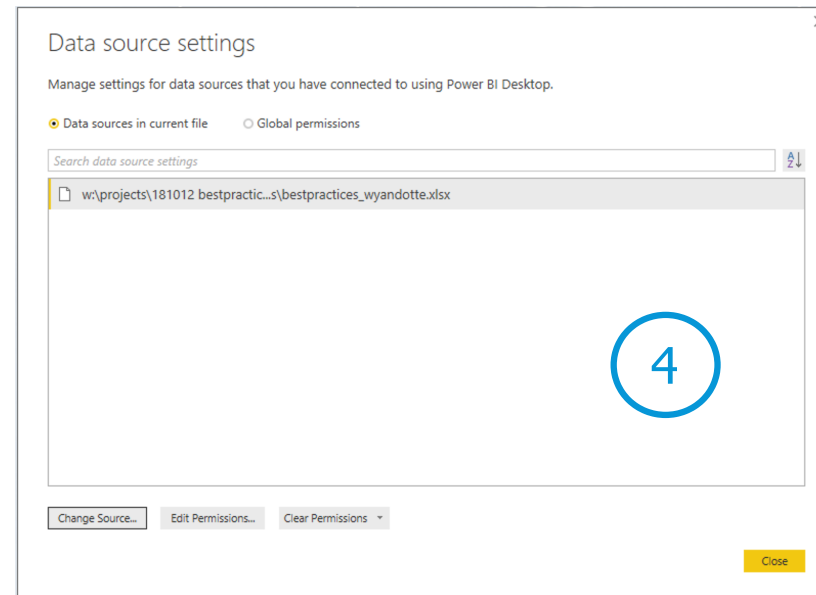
Data source settings

Manage settings for data sources that you have connected to using Power BI Desktop.

Data sources in current file
Global permissions

Search data source settings

w:\projects\181012 bestpractic...s\bestpractices_wyandotte.xlsx

4

Change Source...
Edit Permissions...
Clear Permissions

Close